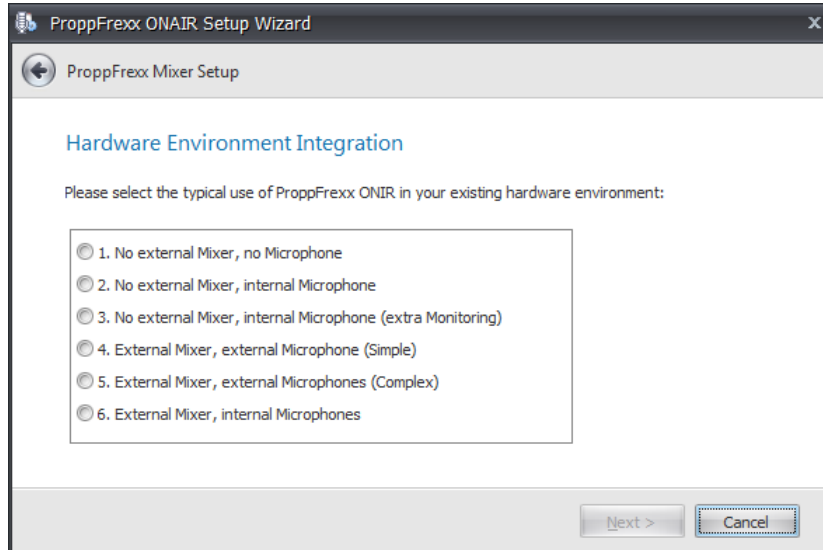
ProppFrexx ONAIR Setup Wizard

ProppFrexx Mixer Setup

Hardware Environment Integration

Please select the typical use of ProppFrexx ONIR in your existing hardware environment:

1. No external Mixer, no Microphone
2. No external Mixer, internal Microphone
3. No external Mixer, internal Microphone (extra Monitoring)
4. External Mixer, external Microphone (Simple)
5. External Mixer, external Microphones (Complex)
6. External Mixer, internal Microphones

Next >
Cancel